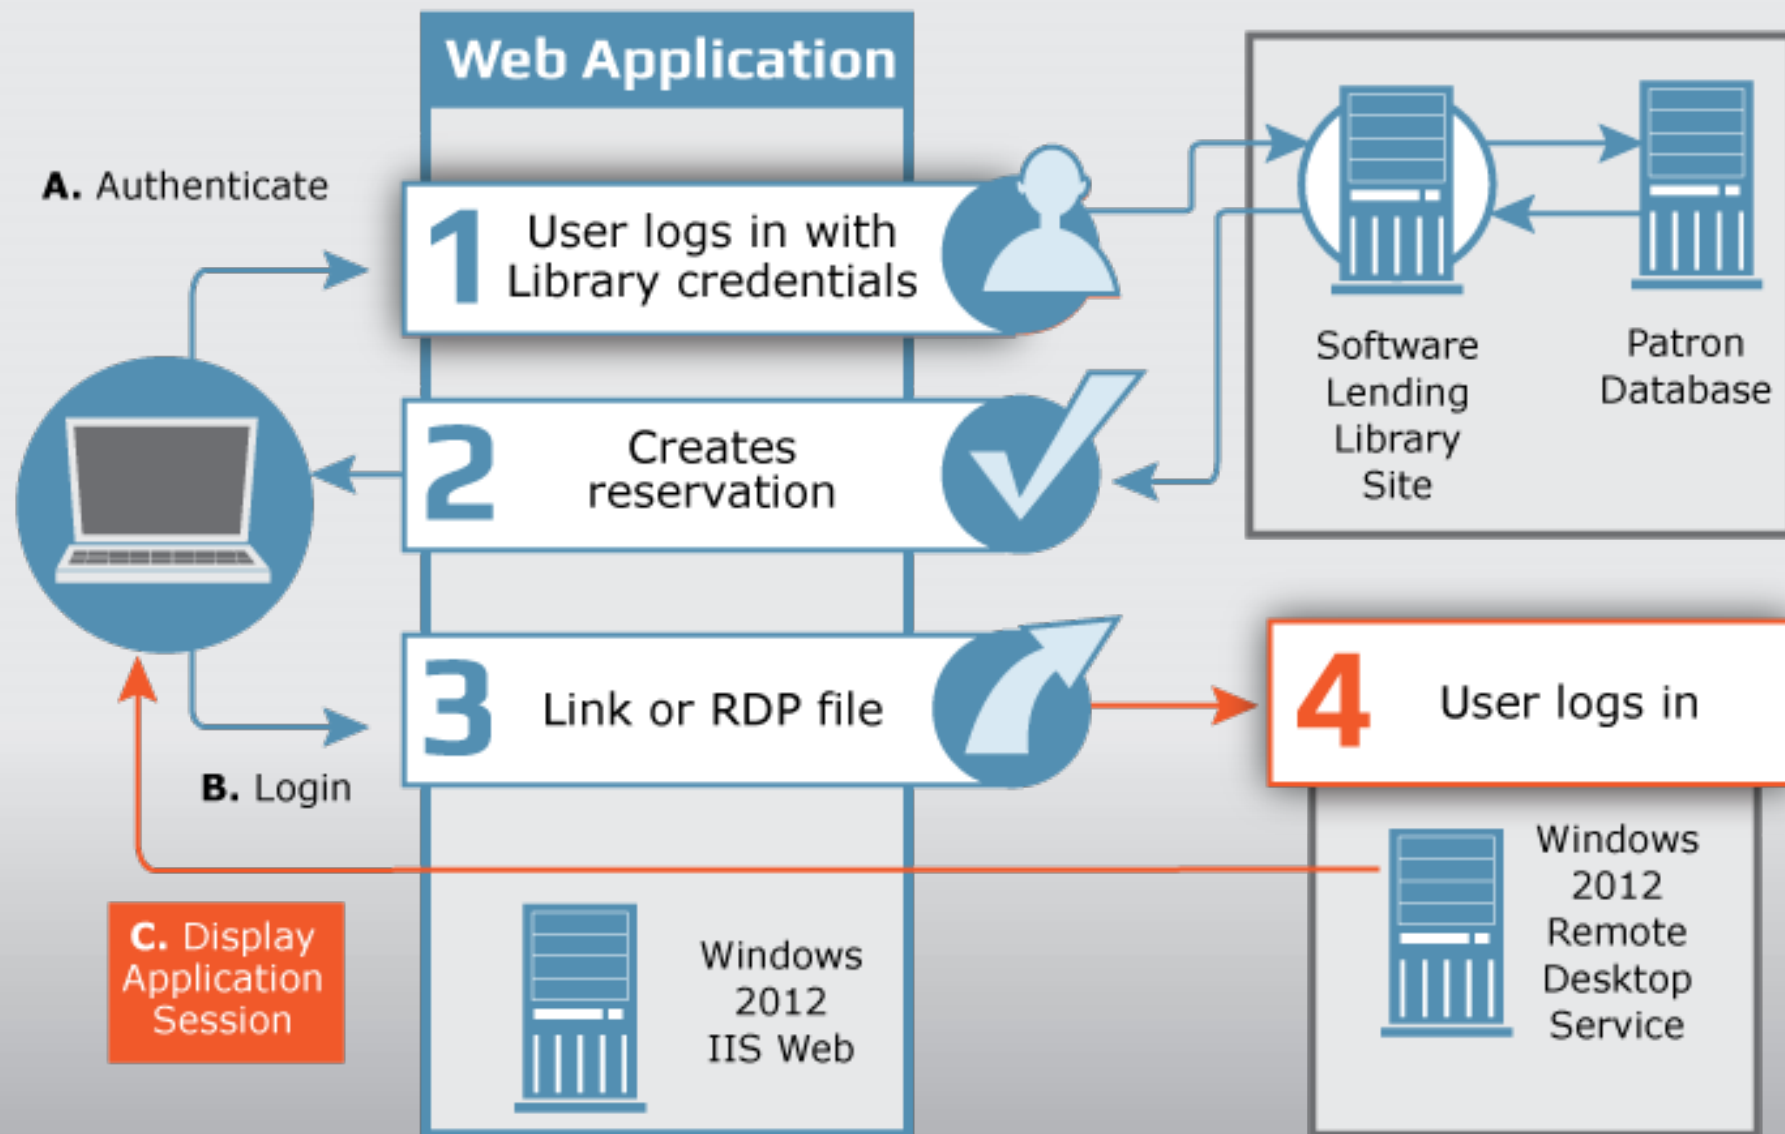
Web Application

A. Authenticate

1 User logs in with Library credentials

2 Creates reservation

3 Link or RDP file

B. Login

C. Display Application Session

Windows 2012 IIS Web

Software Lending Library Site

Patron Database

4 User logs in

Windows 2012 Remote Desktop Service